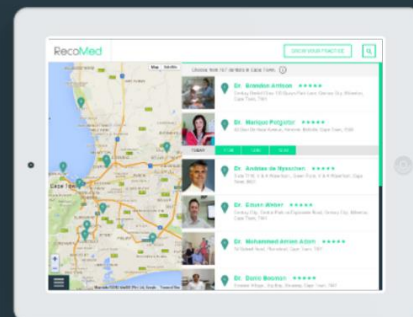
RecoMed

Choose from 767 dentists in Cape Town

Dr. Brandon Amtsen ★★★★★
Century Street Floor 1 ... Century City, Milnerton, Cape Town, 7441

Dr. Marique Potgieter ★★★★★
Cape Town, 7441

Dr. Andrew de Wysocki ★★★★★

Dr. Ebrahim Abdul ★★★★★
Century City, Milnerton, Cape Town, 7441

Dr. Mohammed Amien Alexander ★★★★★
Cape Town, 7441

Dr. Duric Boshoff ★★★★★

Cape Town